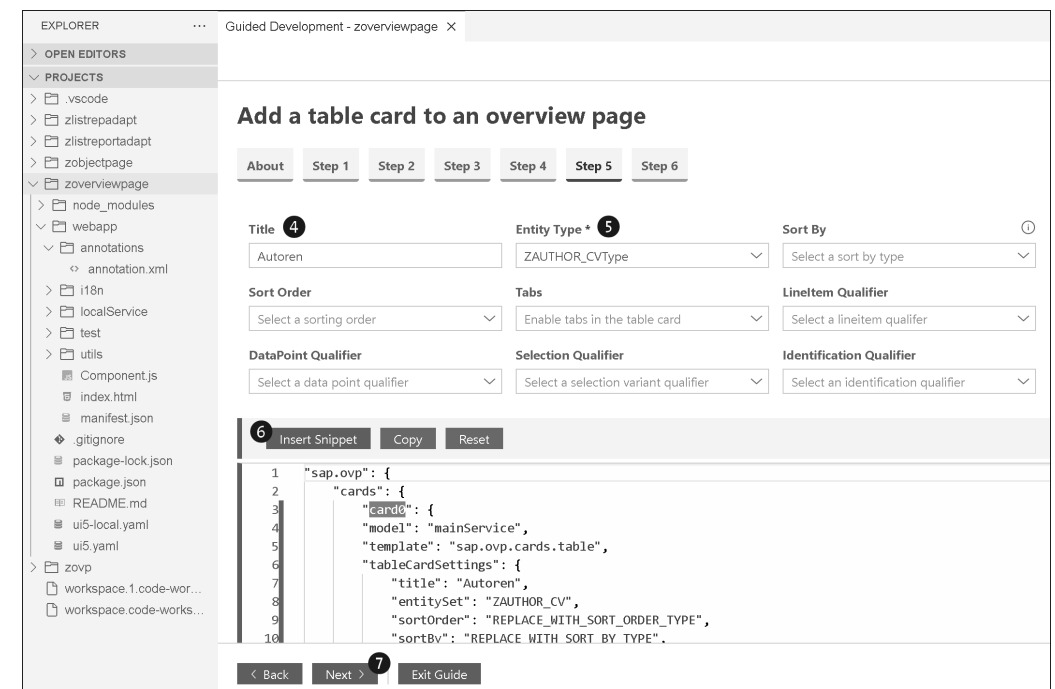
EXPLORER ···
> OPEN EDITORS
∨ PROJECTS
> .vscode
> zlistrepadapt
> zlistreportadapt
> zobjectpage
∨ zoverviewpage
> node_modules
∨ webapp
∨ annotations
annotation.xml
> i18n
> localService
> test
> utils
Component.js
index.html
manifest.json
.gitignore
package-lock.json
package.json
README.md
ui5-local.yaml
ui5.yaml
> zovp
workspace.1.code-wor...
workspace.code-works...

Guided Development - zoverviewpage ×

Add a table card to an overview page

About | Step 1 | Step 2 | Step 3 | Step 4 | Step 5 | Step 6

Title 4
Autoren

Entity Type * 5
ZAUTHOR_CVType

Sort By
Select a sort by type

Sort Order
Select a sorting order

Tabs
Enable tabs in the table card

LineItem Qualifier
Select a lineitem qualifer

DataPoint Qualifier
Select a data point qualifier

Selection Qualifier
Select a selection variant qualifier

Identification Qualifier
Select an identification qualifier

6 Insert Snippet | Copy | Reset

1 "sap.ovp": {
2 "cards": {
3 "card0": {
4 "model": "mainService",
5 "template": "sap.ovp.cards.table",
6 "tableCardSettings": {
7 "title": "Autoren",
8 "entitySet": "ZAUTHOR_CV",
9 "sortOrder": "REPLACE_WITH_SORT_ORDER_TYPE",
10 "sortBy": "REPLACE_WITH_SORT_BY_TYPE",

< Back | Next > 7 | Exit Guide